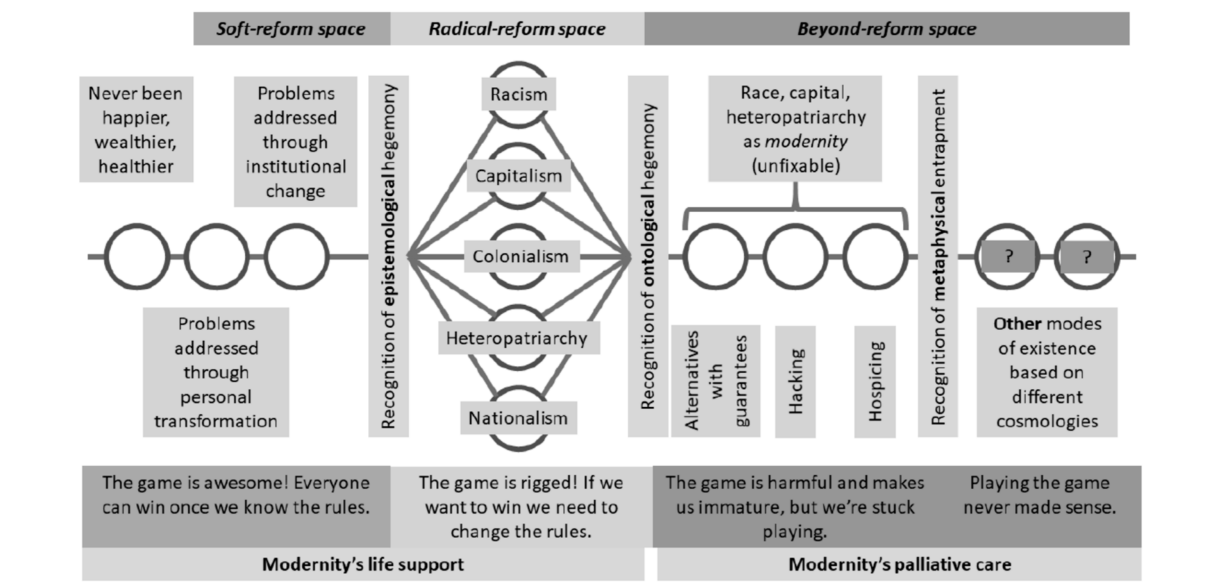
Soft-reform space
Radical-reform space
Beyond-reform space

Never been happier, wealthier, healthier

Problems addressed through institutional change

Recognition of **epistemological** hegemony

Racism

Capitalism

Colonialism

Heteropatriarchy

Nationalism

Recognition of **ontological** hegemony

Race, capital, heteropatriarchy as *modernity* (unfixable)

Recognition of **metaphysical** entrapment

?

?

Problems addressed through personal transformation

Alternatives with guarantees

Hacking

Hospicing

**Other** modes of existence based on different cosmologies

The game is awesome! Everyone can win once we know the rules.

The game is rigged! If we want to win we need to change the rules.

The game is harmful and makes us immature, but we're stuck playing.

Playing the game never made sense.

Modernity's life support

Modernity's palliative care